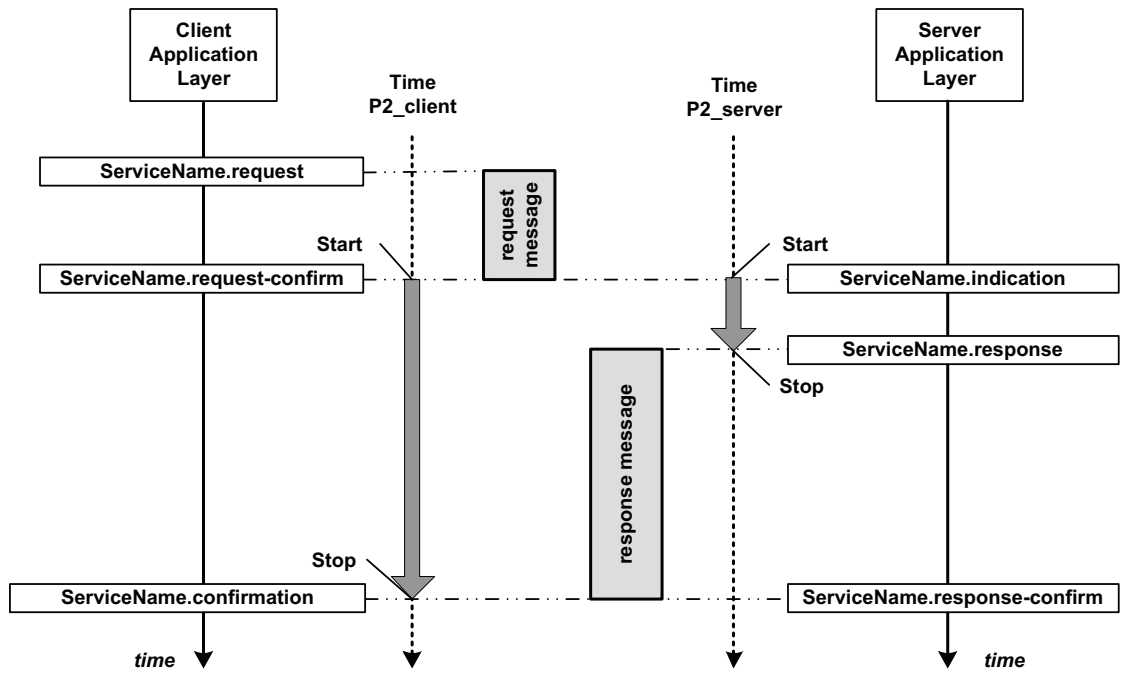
Client Application Layer

Time P2_client

Time P2_server

Server Application Layer

ServiceName.request

request message

Start

Start

ServiceName.request-confirm

ServiceName.indication

ServiceName.response

Stop

response message

Stop

ServiceName.confirmation

ServiceName.response-confirm

time

time